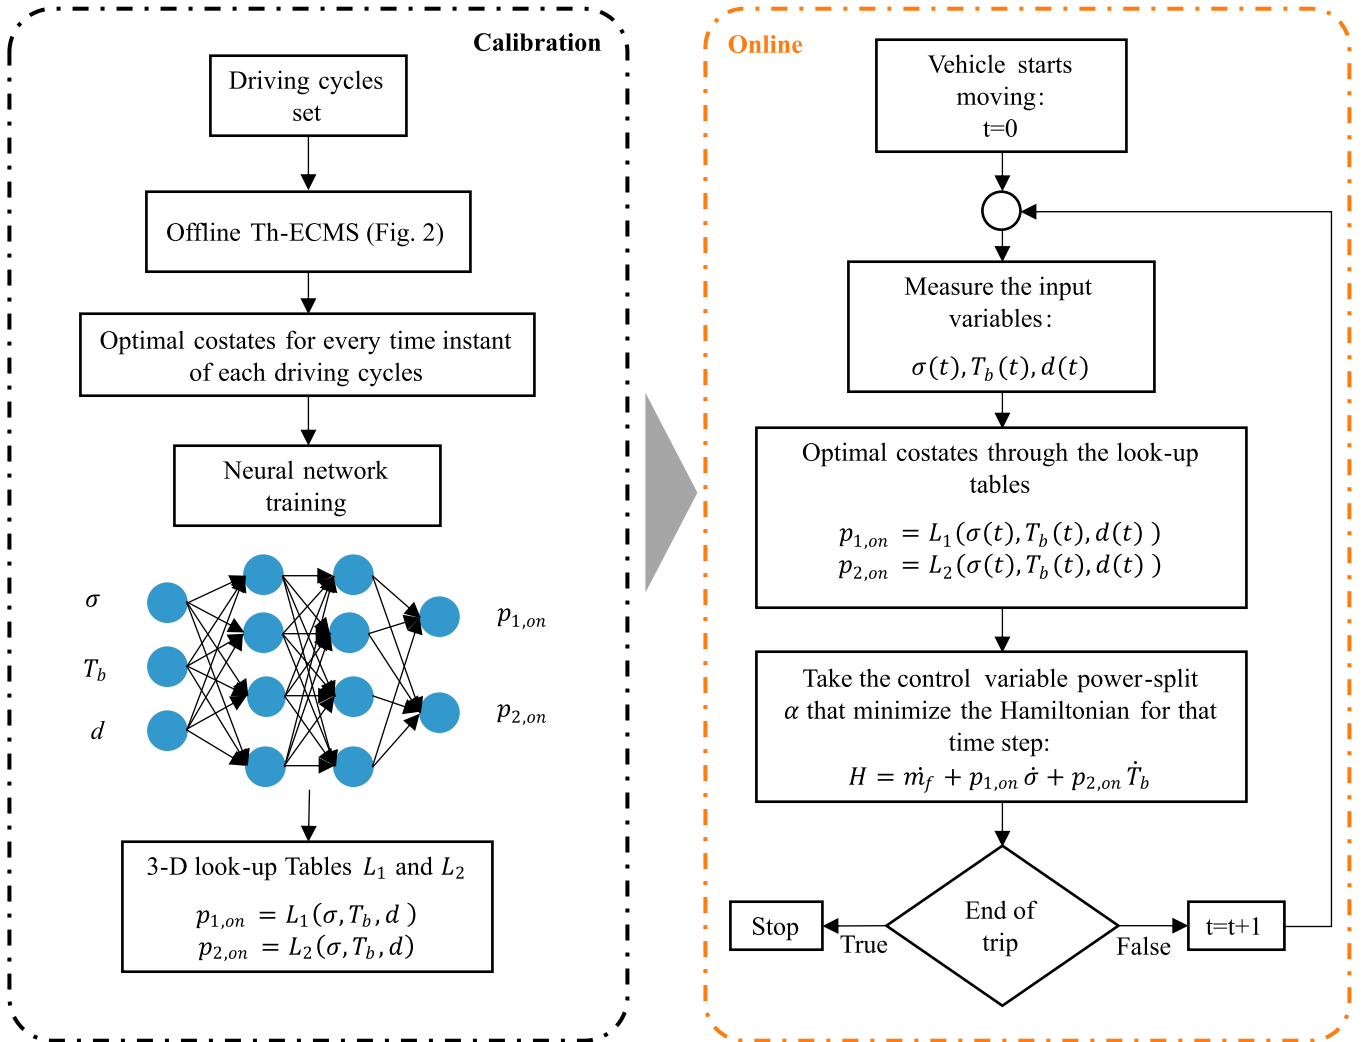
Calibration

Driving cycles set

Offline Th-ECMS (Fig. 2)

Optimal costates for every time instant of each driving cycles

Neural network training

$\sigma$

$T_b$

$d$

$p_{1,on}$

$p_{2,on}$

3-D look-up Tables $L_1$ and $L_2$

$p_{1,on} = L_1(\sigma, T_b, d)$
$p_{2,on} = L_2(\sigma, T_b, d)$

Online

Vehicle starts moving: t=0

Measure the input variables:

$\sigma(t), T_b(t), d(t)$

Optimal costates through the look-up tables

$p_{1,on} = L_1(\sigma(t), T_b(t), d(t))$
$p_{2,on} = L_2(\sigma(t), T_b(t), d(t))$

Take the control variable power-split $\alpha$ that minimize the Hamiltonian for that time step:
$H = \dot{m}_f + p_{1,on}\,\dot{\sigma} + p_{2,on}\,\dot{T}_b$

End of trip

Stop

True

False

t=t+1